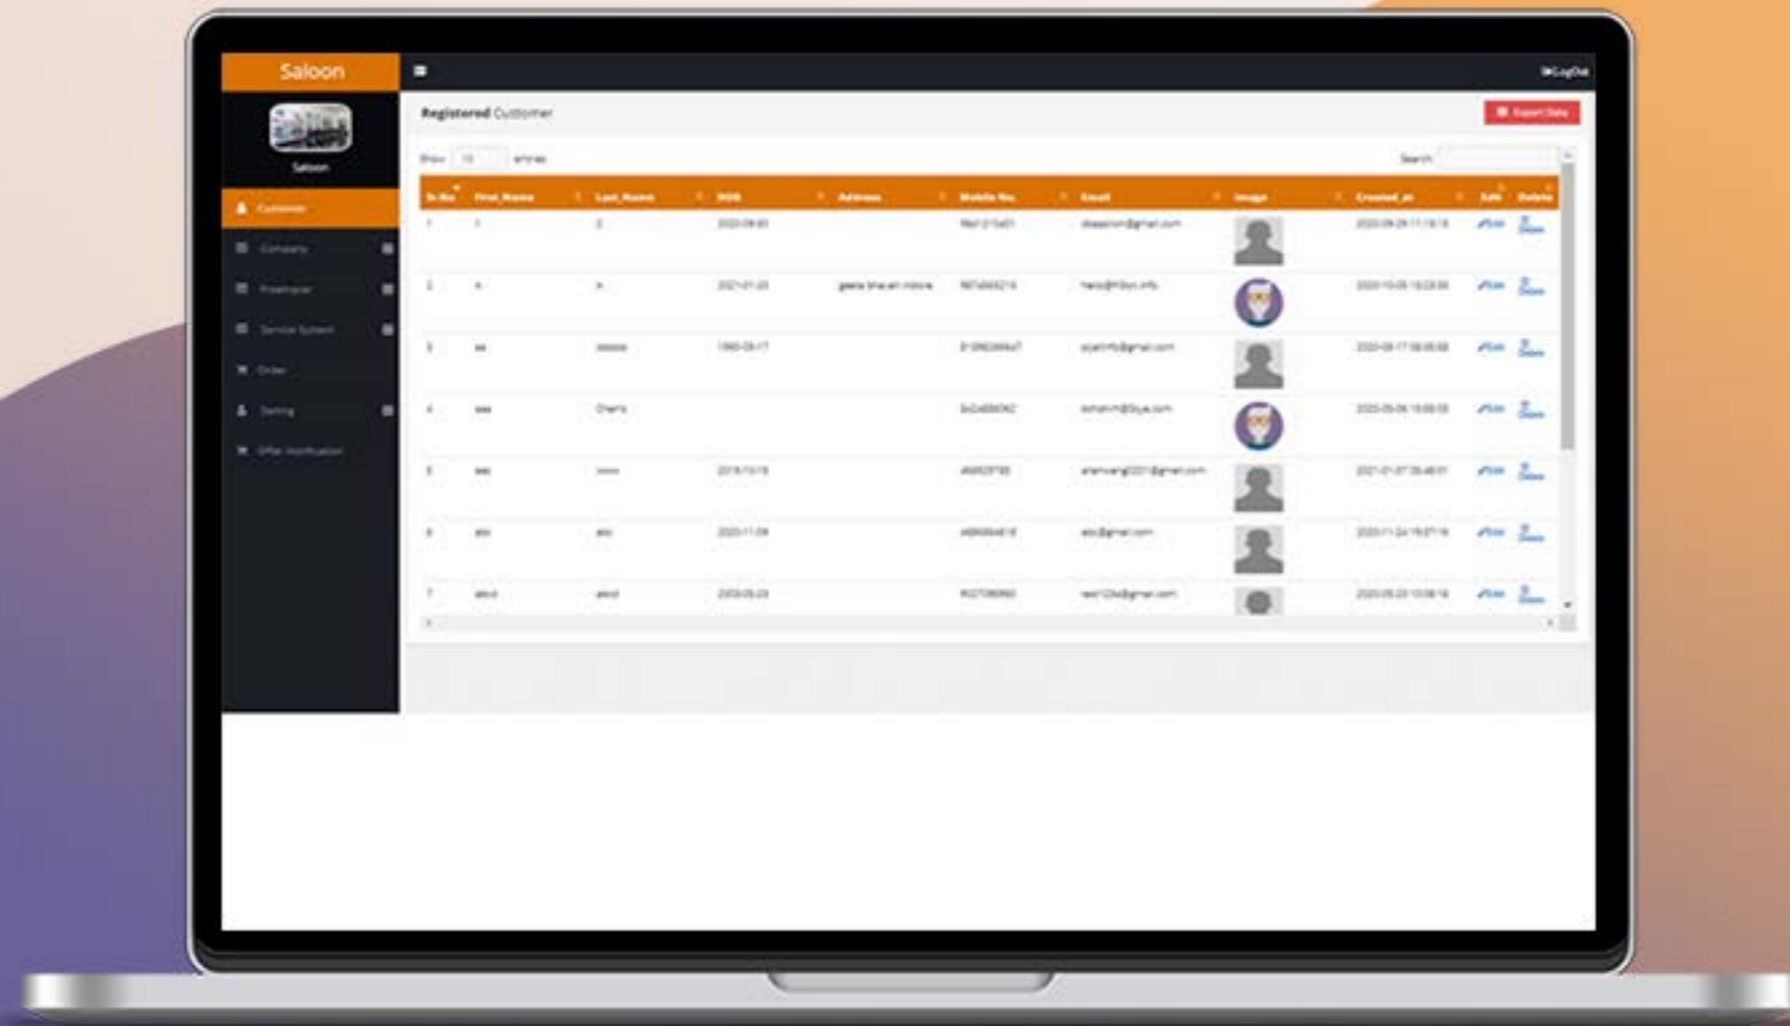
Saloon

Saloon

Customer

Company

Freelancer

Service System

Order

Setting

Offer Notification

LogOut

Registered Customer

Export Data

Show 10 entries

Search:

| Sr.No | First_Name | Last_Name | DOB | Address | Mobile No. | Email | Image | Created_at | Edit | Delete |
|---|---|---|---|---|---|---|---|---|---|---|
| 1 | 1 | 2 | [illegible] | | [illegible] | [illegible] | | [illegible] | Edit | Delete |
| 2 | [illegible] | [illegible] | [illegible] | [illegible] | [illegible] | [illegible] | | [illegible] | Edit | Delete |
| 3 | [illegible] | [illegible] | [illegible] | | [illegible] | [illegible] | | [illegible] | Edit | Delete |
| 4 | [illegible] | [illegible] | | | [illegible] | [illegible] | | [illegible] | Edit | Delete |
| 5 | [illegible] | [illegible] | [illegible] | | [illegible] | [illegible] | | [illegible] | Edit | Delete |
| 6 | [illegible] | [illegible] | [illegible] | | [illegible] | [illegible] | | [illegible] | Edit | Delete |
| 7 | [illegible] | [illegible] | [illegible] | | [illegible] | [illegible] | | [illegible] | Edit | Delete |